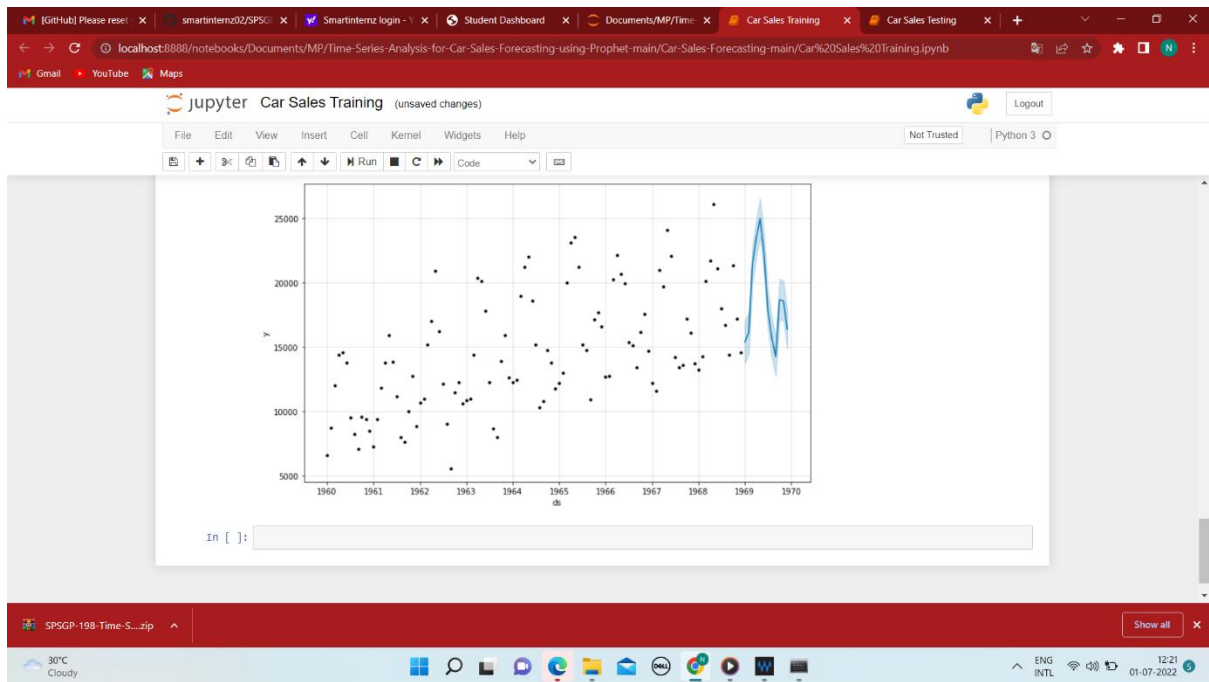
[GitHub] Please reset ×
smartinternz02/SPSG ×
Smartinternz login - ×
Student Dashboard ×
Documents/MP/Time ×
Car Sales Training ×
Car Sales Testing ×
+

localhost:8888/notebooks/Documents/MP/Time-Series-Analysis-for-Car-Sales-Forecasting-using-Prophet-main/Car-Sales-Forecasting-main/Car%20Sales%20Training.ipynb

Gmail YouTube Maps

jupyter Car Sales Training (unsaved changes)

Logout

File Edit View Insert Cell Kernel Widgets Help

Not Trusted Python 3

Run Code

25000
20000
15000
10000
5000
y
1960 1961 1962 1963 1964 1965 1966 1967 1968 1969 1970
ds

In [ ]:

SPSGP-198-Time-S....zip

Show all

30°C
Cloudy

ENG INTL 12:21 01-07-2022